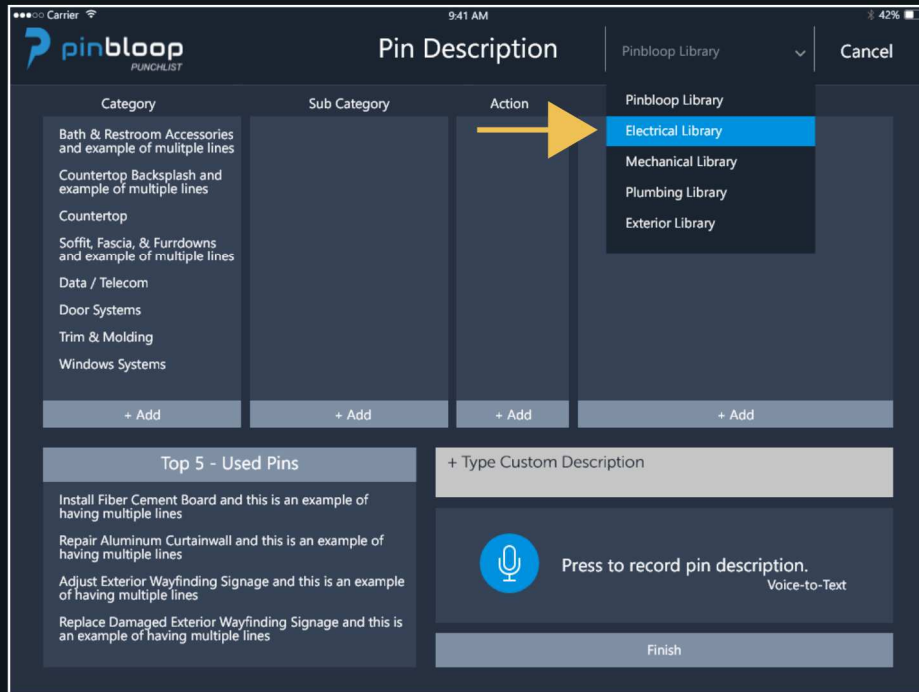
●●●○○ Carrier
9:41 AM
42%

pinbloop PUNCHLIST

Pin Description

Pinbloop Library

Cancel

Pinbloop Library
Electrical Library
Mechanical Library
Plumbing Library
Exterior Library

Category

Sub Category

Action

Bath & Restroom Accessories and example of mulitple lines

Countertop Backsplash and example of multiple lines

Countertop

Soffit, Fascia, & Furrdowns and example of multiple lines

Data / Telecom

Door Systems

Trim & Molding

Windows Systems

+ Add

+ Add

+ Add

+ Add

Top 5 - Used Pins

Install Fiber Cement Board and this is an example of having multiple lines

Repair Aluminum Curtainwall and this is an example of having multiple lines

Adjust Exterior Wayfinding Signage and this is an example of having multiple lines

Replace Damaged Exterior Wayfinding Signage and this is an example of having multiple lines

+ Type Custom Description

Press to record pin description.
Voice-to-Text

Finish